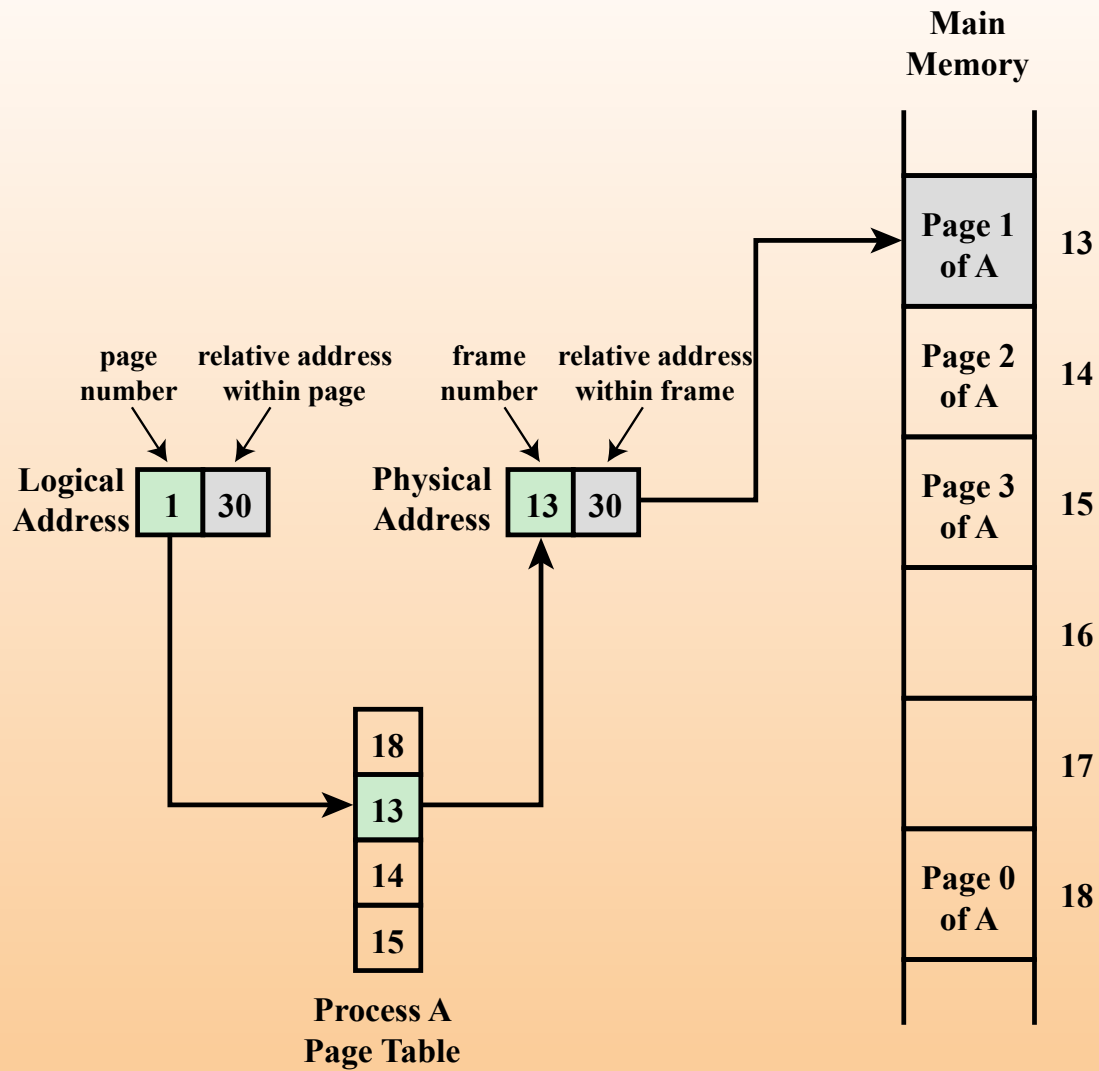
Main Memory

page number

relative address within page

Logical Address

| 1 | 30 |
|---|---|

frame number

relative address within frame

Physical Address

| 13 | 30 |
|---|---|

| 18 |
|---|
| 13 |
| 14 |
| 15 |

Process A Page Table

| Main Memory | |
|---|---|
| Page 1 of A | 13 |
| Page 2 of A | 14 |
| Page 3 of A | 15 |
| | 16 |
| | 17 |
| Page 0 of A | 18 |